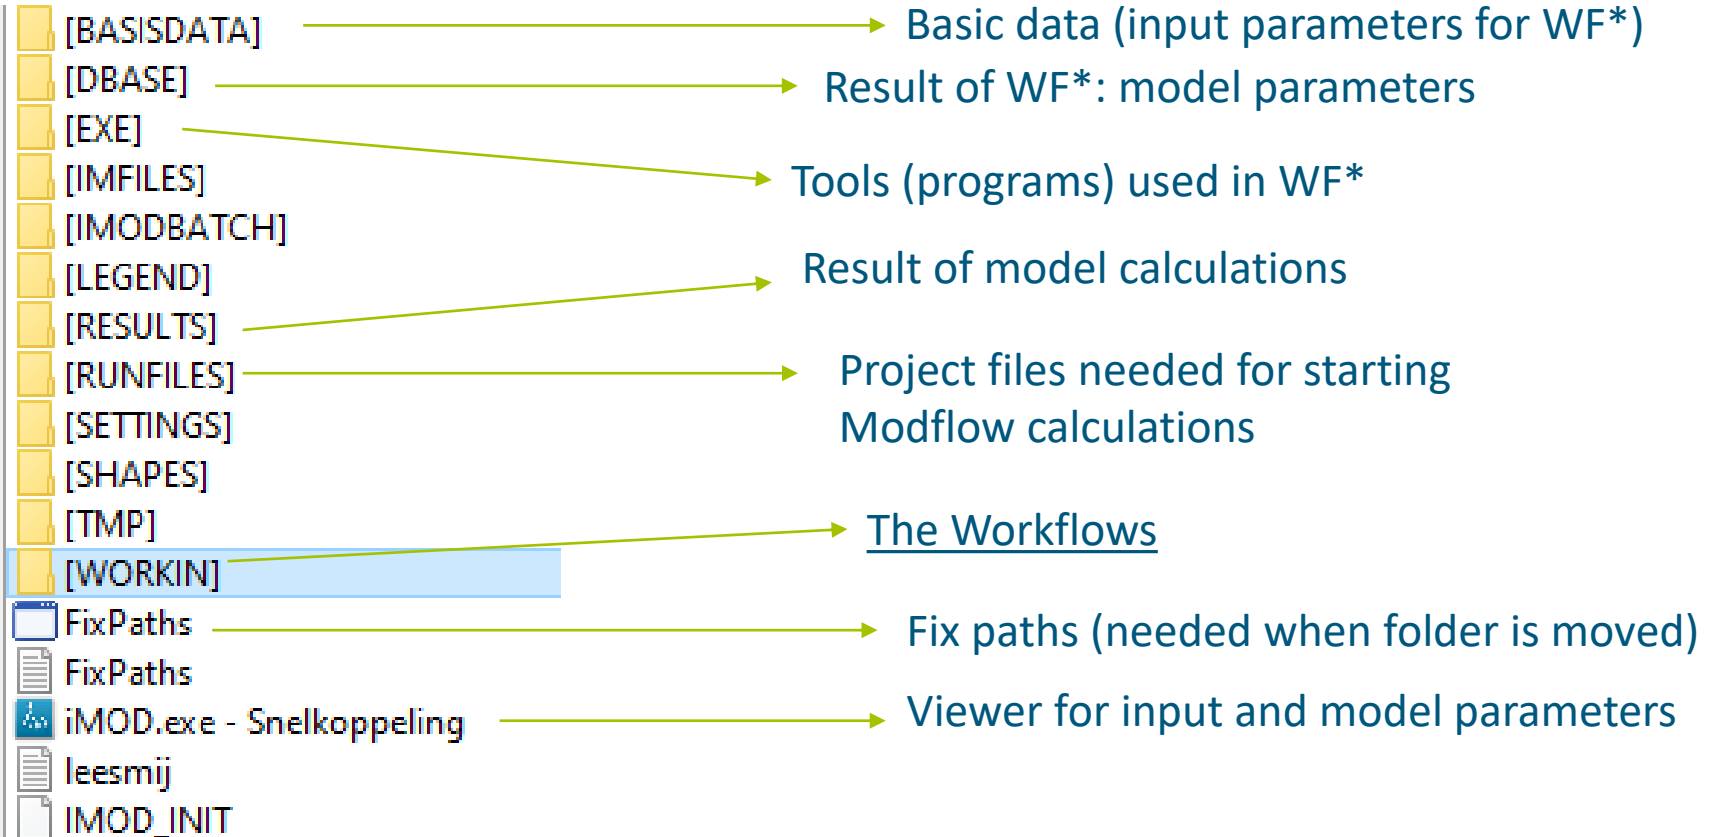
[BASISDATA]
Basic data (input parameters for WF*)

[DBASE]
Result of WF*: model parameters

[EXE]
Tools (programs) used in WF*

[IMFILES]
[IMODBATCH]
[LEGEND]
Result of model calculations

[RESULTS]
[RUNFILES]
Project files needed for starting Modflow calculations

[SETTINGS]
[SHAPES]
[TMP]
The Workflows

[WORKIN]
FixPaths
Fix paths (needed when folder is moved)

FixPaths
iMOD.exe - Snelkoppeling
Viewer for input and model parameters

leesmij
IMOD_INIT